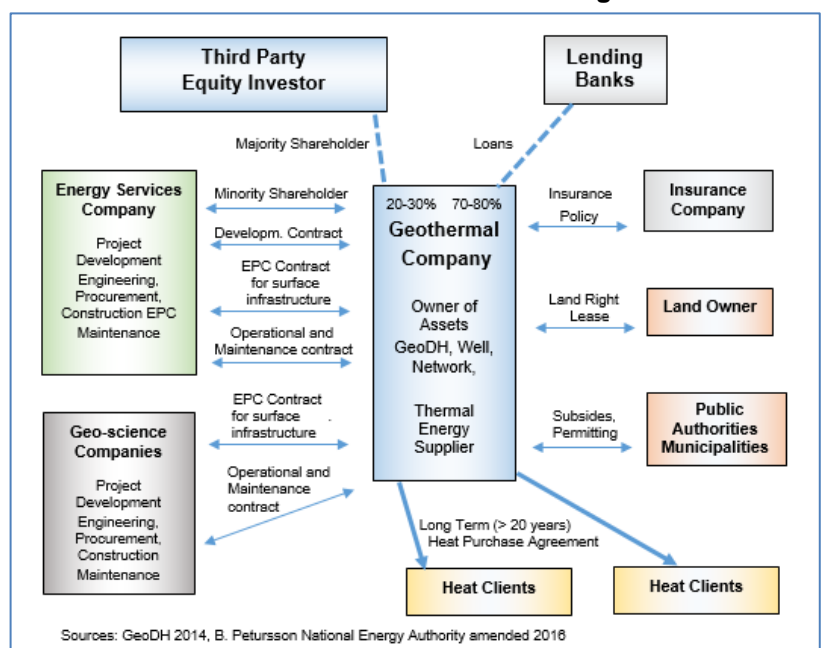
Third Party Equity Investor

Lending Banks

Majority Shareholder

Loans

Energy Services Company

Project Development Engineering, Procurement, Construction EPC Maintenance

Minority Shareholder

Developm. Contract

EPC Contract for surface infrastructure

Operational and Maintenance contract

20-30% 70-80%

Geothermal Company

Owner of Assets GeoDH, Well, Network,

Thermal Energy Supplier

Insurance Policy

Insurance Company

Land Right Lease

Land Owner

Geo-science Companies

Project Development Engineering, Procurement, Construction Maintenance

EPC Contract for surface infrastructure

Operational and Maintenance contract

Subsides, Permitting

Public Authorities Municipalities

Long Term (> 20 years) Heat Purchase Agreement

Heat Clients

Heat Clients

Sources: GeoDH 2014, B. Petursson National Energy Authority amended 2016